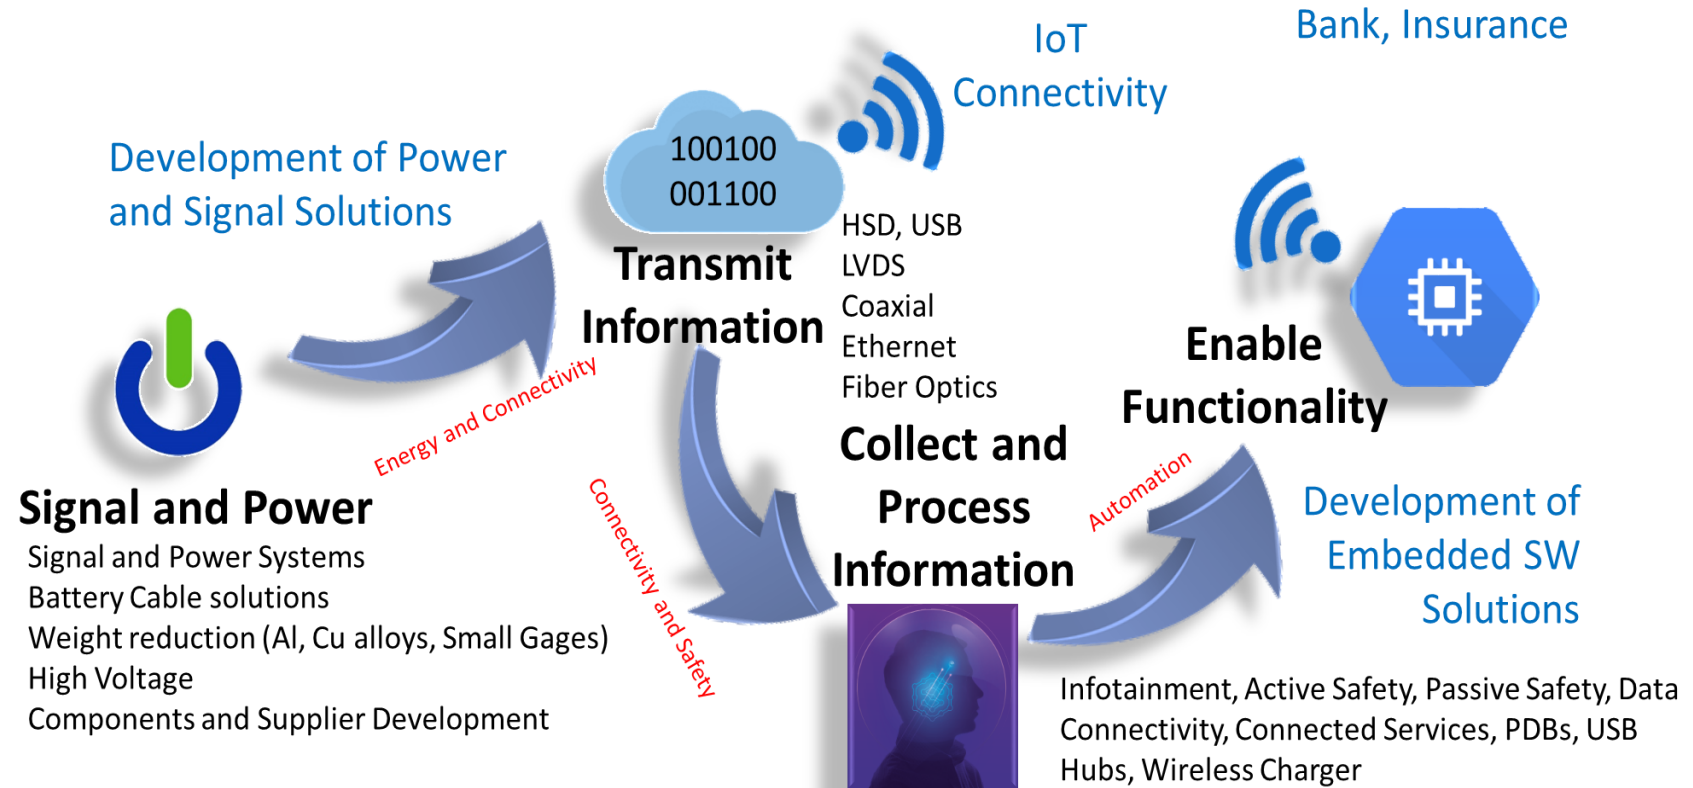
IoT
Connectivity

Bank, Insurance

Development of Power and Signal Solutions

100100
001100

Transmit Information

HSD, USB
LVDS
Coaxial
Ethernet
Fiber Optics

Enable Functionality

Energy and Connectivity

Signal and Power
Signal and Power Systems
Battery Cable solutions
Weight reduction (Al, Cu alloys, Small Gages)
High Voltage
Components and Supplier Development

Connectivity and Safety

Collect and Process Information

Automation

Development of Embedded SW Solutions

Infotainment, Active Safety, Passive Safety, Data Connectivity, Connected Services, PDBs, USB Hubs, Wireless Charger